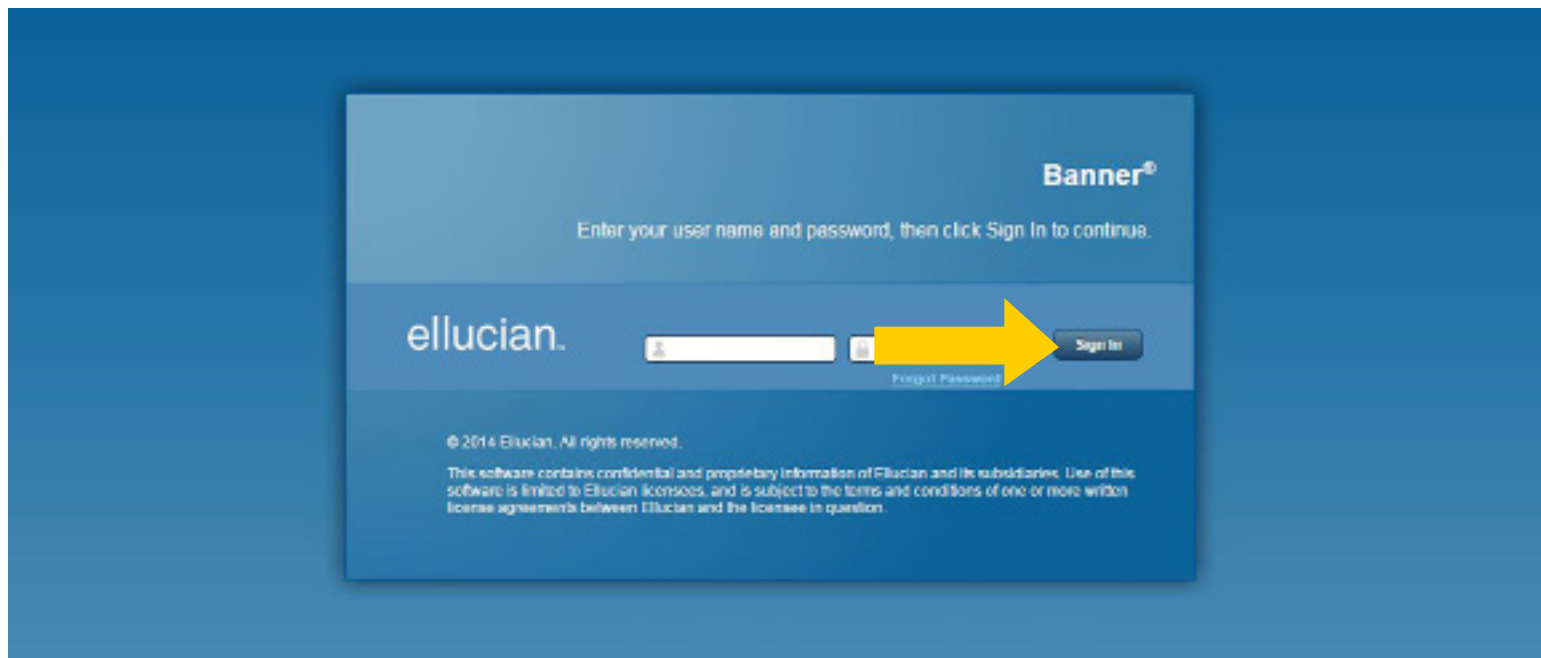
Banner®

Enter your user name and password, then click Sign In to continue.

ellucian.

Sign In

Forgot Password

© 2014 Ellucian. All rights reserved.

This software contains confidential and proprietary information of Ellucian and its subsidiaries. Use of this software is limited to Ellucian licensees, and is subject to the terms and conditions of one or more written license agreements between Ellucian and the licensee in question.